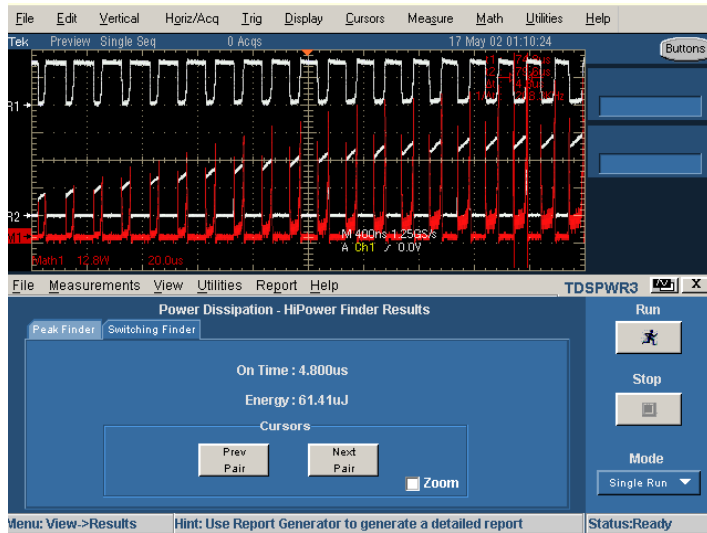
File Edit Vertical Horiz/Acq Trig Display Cursors Measure Math Utilities Help

Tek Preview Single Seq 0 Acqs 17 May 02 01:10:24

Buttons

R1

R2

M1

M 400ns 1.25GS/s
A Ch1 ↗ 0.0V

Math1 12.8W 20.0us

File Measurements View Utilities Report Help TDSPWR3 X

Power Dissipation - HiPower Finder Results

Peak Finder Switching Finder

On Time : 4.800us

Energy : 61.41uJ

Cursors

Prev Pair

Next Pair

Zoom

Run

Stop

Mode

Single Run

Menu: View->Results Hint: Use Report Generator to generate a detailed report Status:Ready